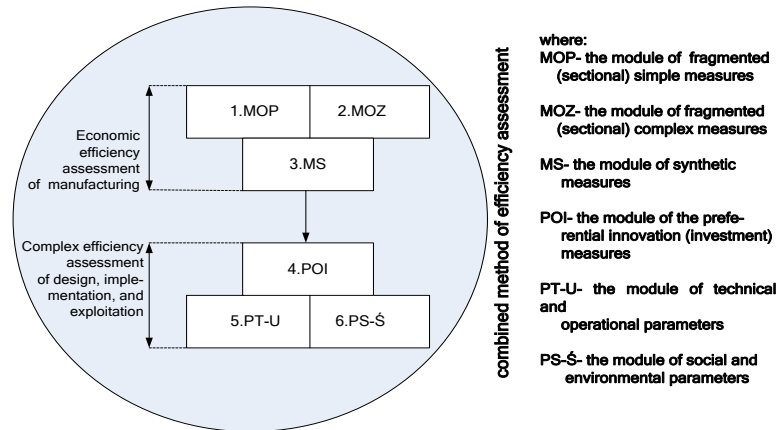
Economic efficiency assessment of manufacturing

1.MOP

2.MOZ

3.MS

Complex efficiency assessment of design, implementation, and exploitation

4.POI

5.PT-U

6.PS-Ś

combined method of efficiency assessment

where:
MOP- the module of fragmented (sectional) simple measures

MOZ- the module of fragmented (sectional) complex measures

MS- the module of synthetic measures

POI- the module of the preferential innovation (investment) measures

PT-U- the module of technical and operational parameters

PS-Ś- the module of social and environmental parameters